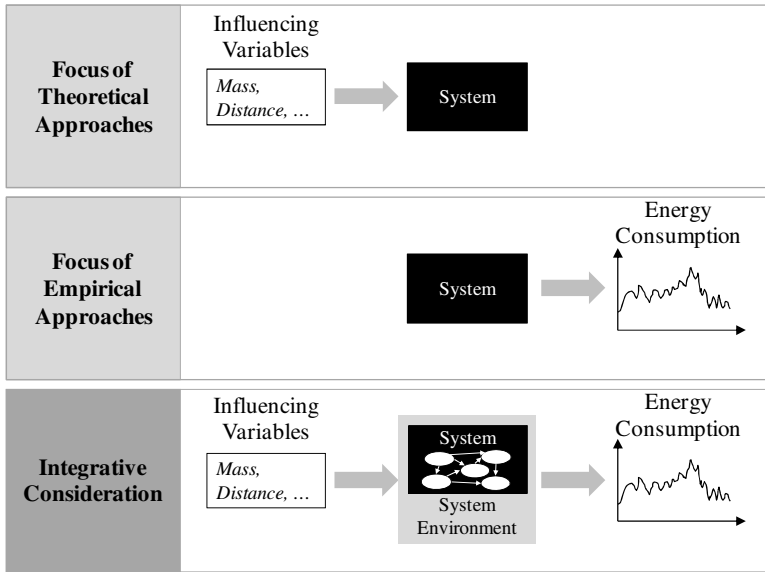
Focus of Theoretical Approaches

Influencing Variables

*Mass, Distance, …*

System

Focus of Empirical Approaches

System

Energy Consumption

Integrative Consideration

Influencing Variables

*Mass, Distance, …*

System

System Environment

Energy Consumption